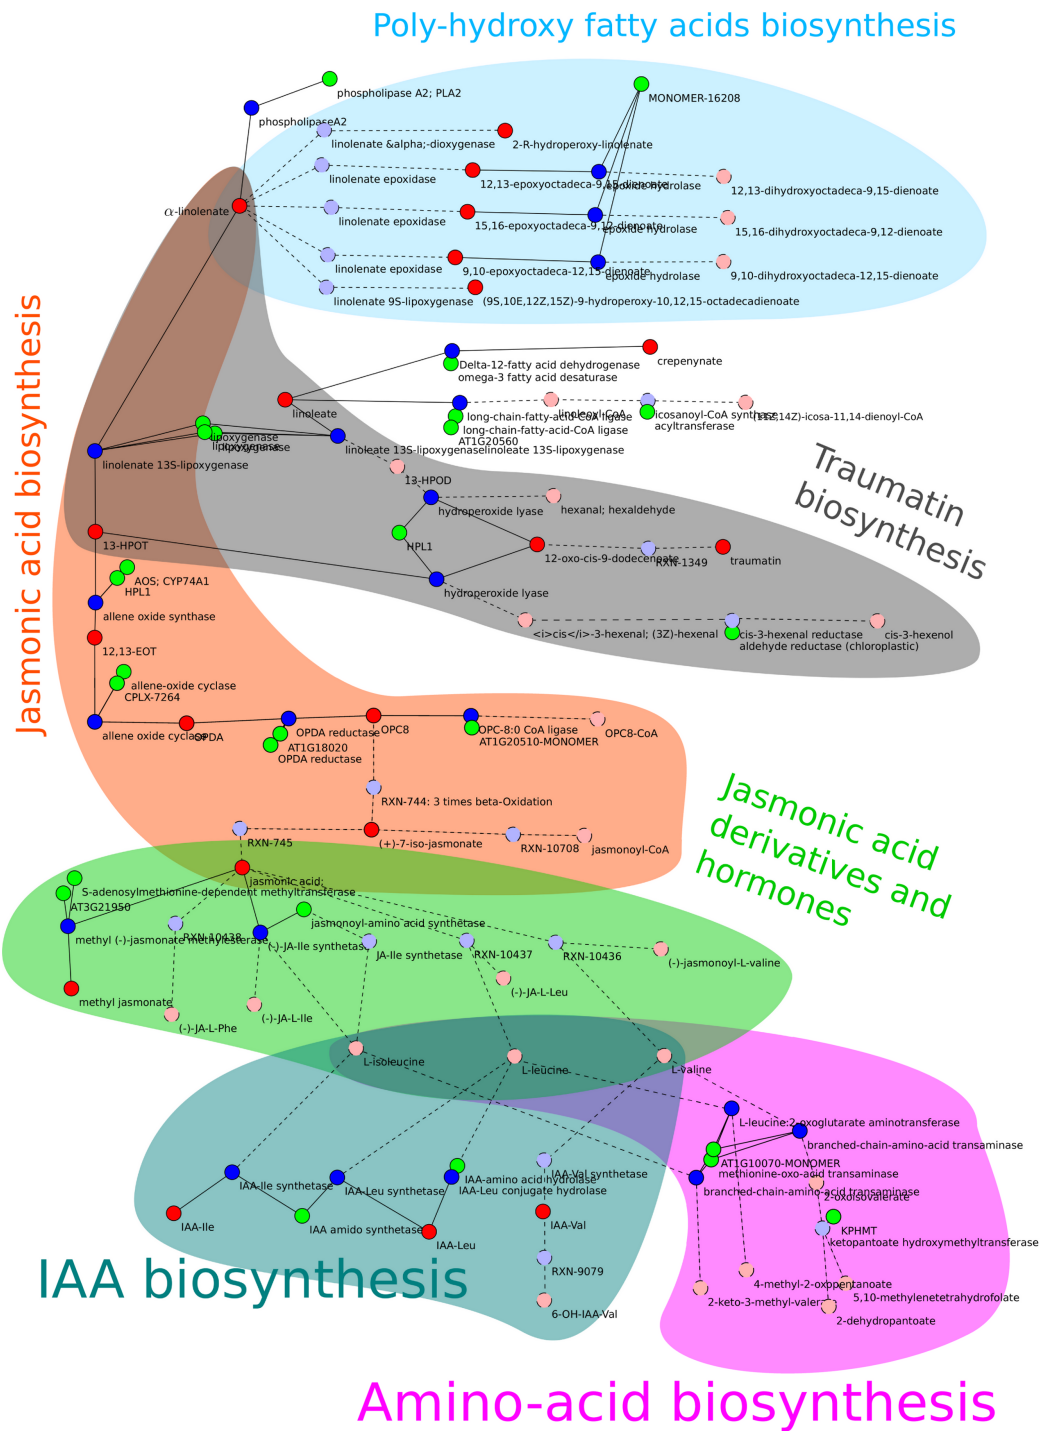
Poly-hydroxy fatty acids biosynthesis

phospholipase A2; PLA2
MONOMER-16208
phospholipaseA2
linolenate &alpha;-dioxygenase
2-R-hydroperoxy-linolenate
linolenate epoxidase
12,13-epoxyoctadeca-9,15-dienoate
epoxide hydrolase
12,13-dihydroxyoctadeca-9,15-dienoate
$\alpha$-linolenate
linolenate epoxidase
15,16-epoxyoctadeca-9,12-dienoate
epoxide hydrolase
15,16-dihydroxyoctadeca-9,12-dienoate
linolenate epoxidase
9,10-epoxyoctadeca-12,15-dienoate
epoxide hydrolase
9,10-dihydroxyoctadeca-12,15-dienoate
linolenate 9S-lipoxygenase
(9S,10E,12Z,15Z)-9-hydroperoxy-10,12,15-octadecadienoate

Jasmonic acid biosynthesis

Delta-12-fatty acid dehydrogenase
crepenynate
omega-3 fatty acid desaturase
linoleate
linoleoyl-CoA
long-chain-fatty-acid-CoA ligase
icosanoyl-CoA synthase
(11Z,14Z)-icosa-11,14-dienoyl-CoA
long-chain-fatty-acid-CoA ligase
acyltransferase
AT1G20560
lipoxygenase
lipoxygenase
linolenate 13S-lipoxygenase
linoleate 13S-lipoxygenaselinoleate 13S-lipoxygenase

Traumatin biosynthesis

13-HPOD
hydroperoxide lyase
hexanal; hexaldehyde
HPL1
13-HPOT
12-oxo-cis-9-dodecenoate
RXN-1349
traumatin
AOS; CYP74A1
HPL1
hydroperoxide lyase
allene oxide synthase
<i>cis</i>-3-hexenal; (3Z)-hexenal
cis-3-hexenal reductase
cis-3-hexenol
aldehyde reductase (chloroplastic)
12,13-EOT
allene-oxide cyclase
CPLX-7264
allene oxide cyclase
OPDA
OPDA reductase
OPC8
OPC-8:0 CoA ligase
OPC8-CoA
AT1G18020
AT1G20510-MONOMER
OPDA reductase
RXN-744: 3 times beta-Oxidation

Jasmonic acid derivatives and hormones

RXN-745
(+)-7-iso-jasmonate
RXN-10708
jasmonoyl-CoA
jasmonic acid;
S-adenosylmethionine-dependent methyltransferase
AT3G21950
jasmonoyl-amino acid synthetase
RXN-10438
methyl (-)-jasmonate methylesterase
(-)-JA-Ile synthetase
JA-Ile synthetase
RXN-10437
RXN-10436
(-)-jasmonoyl-L-valine
(-)-JA-L-Leu
methyl jasmonate
(-)-JA-L-Phe
(-)-JA-L-Ile
L-isoleucine
L-leucine
L-valine
L-leucine:2-oxoglutarate aminotransferase
branched-chain-amino-acid transaminase
AT1G10070-MONOMER
methionine-oxo-acid transaminase
branched-chain-amino-acid transaminase
2-oxoisovalerate
IAA-Ile synthetase
IAA-Leu synthetase
IAA-amino acid hydrolase
IAA-Leu conjugate hydrolase
IAA-Val synthetase
KPHMT
ketopantoate hydroxymethyltransferase
IAA-Ile
IAA amido synthetase
IAA-Leu
IAA-Val
RXN-9079
4-methyl-2-oxopentanoate
5,10-methylenetetrahydrofolate
2-keto-3-methyl-valerate
2-dehydropantoate
6-OH-IAA-Val

IAA biosynthesis

Amino-acid biosynthesis